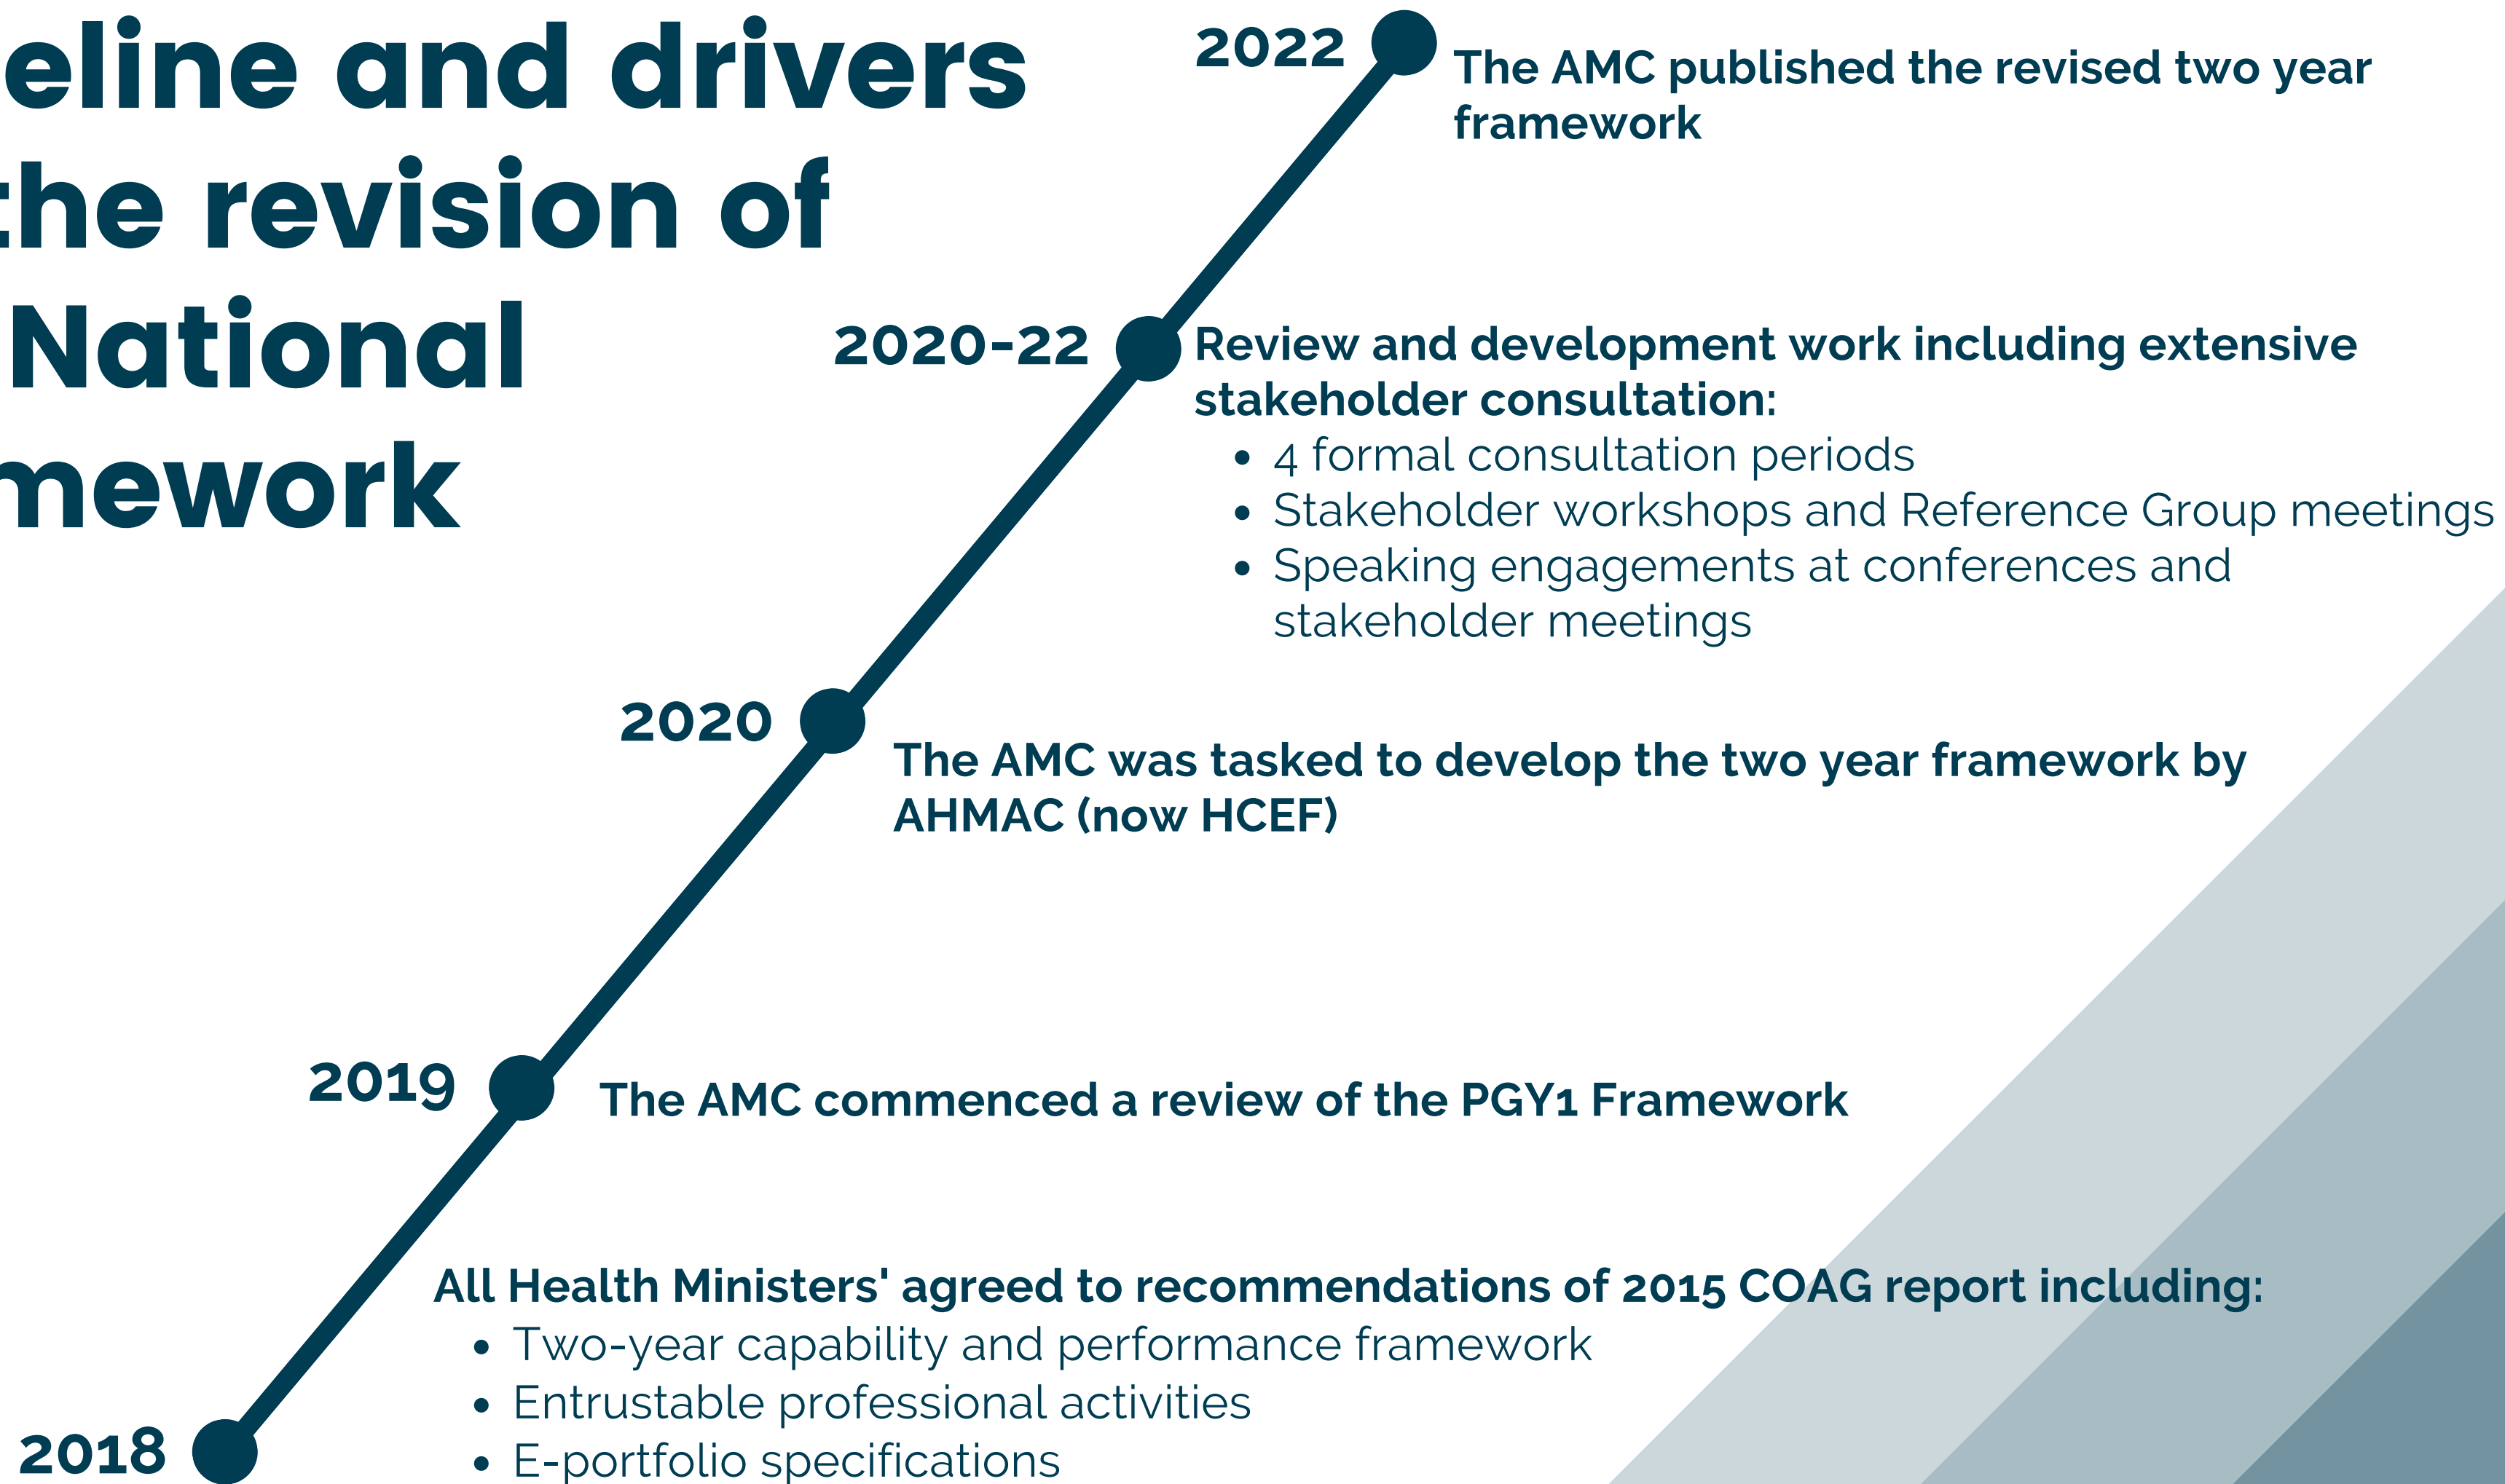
eline and drivers
:he revision of
National
mework

2022
The AMC published the revised two year framework

2020-22
Review and development work including extensive stakeholder consultation:
- 4 formal consultation periods
- Stakeholder workshops and Reference Group meetings
- Speaking engagements at conferences and stakeholder meetings

2020
The AMC was tasked to develop the two year framework by AHMAC (now HCEF)

2019
The AMC commenced a review of the PGY1 Framework

2018
All Health Ministers' agreed to recommendations of 2015 COAG report including:
- Two-year capability and performance framework
- Entrustable professional activities
- E-portfolio specifications